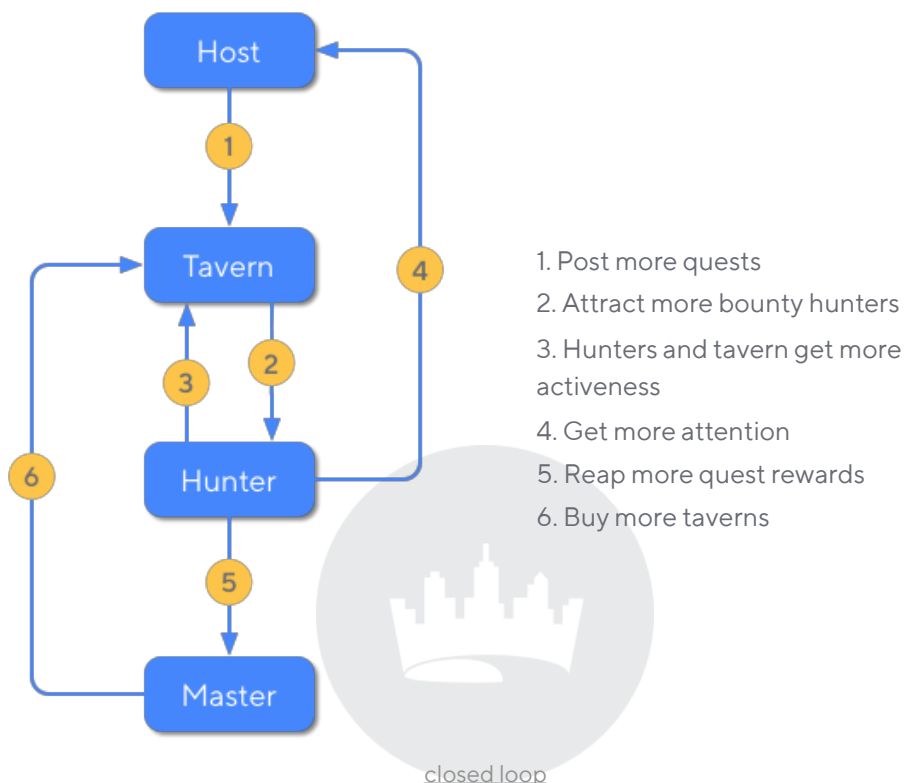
Host
1
Tavern
4
3
2
6
Hunter
5
Master

1. Post more quests
2. Attract more bounty hunters
3. Hunters and tavern get more activeness
4. Get more attention
5. Reap more quest rewards
6. Buy more taverns

closed loop